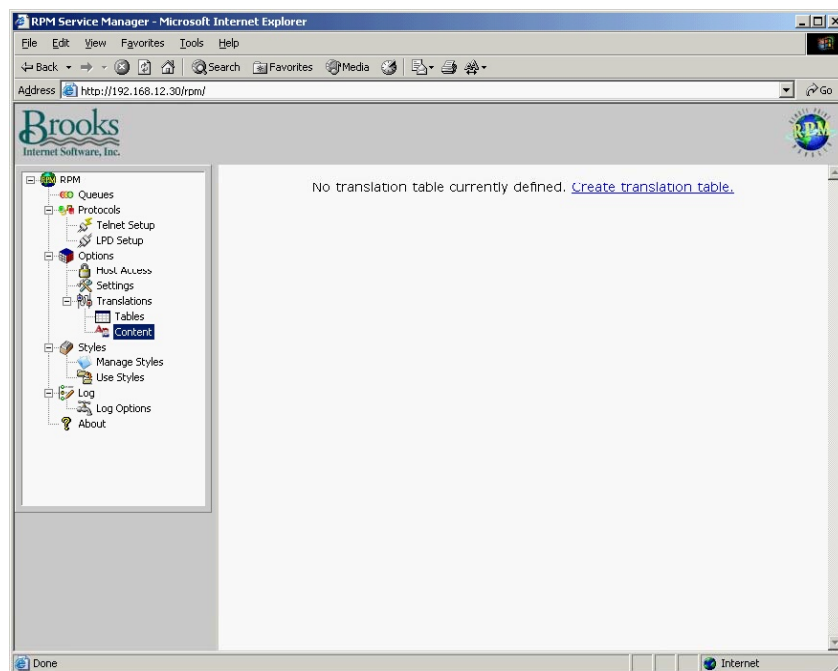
RPM Service Manager - Microsoft Internet Explorer

File Edit View Favorites Tools Help

Back Search Favorites Media

Address http://192.168.12.30/rpm/ Go

Brooks
Internet Software, Inc.

RPM

RPM
Queues
Protocols
Telnet Setup
LPD Setup
Options
Host Access
Settings
Translations
Tables
Content
Styles
Manage Styles
Use Styles
Log
Log Options
About

No translation table currently defined. Create translation table.

Done

Internet